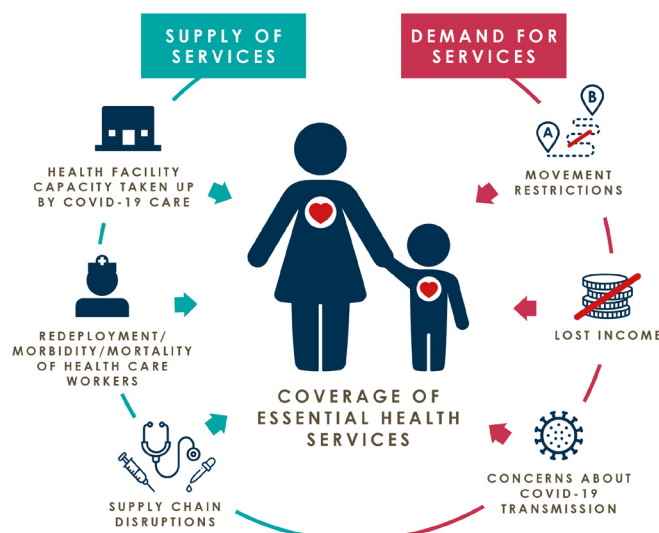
SUPPLY OF SERVICES

DEMAND FOR SERVICES

HEALTH FACILITY CAPACITY TAKEN UP BY COVID-19 CARE

REDEPLOYMENT/ MORBIDITY/MORTALITY OF HEALTH CARE WORKERS

SUPPLY CHAIN DISRUPTIONS

COVERAGE OF ESSENTIAL HEALTH SERVICES

B

A

MOVEMENT RESTRICTIONS

LOST INCOME

CONCERNS ABOUT COVID-19 TRANSMISSION